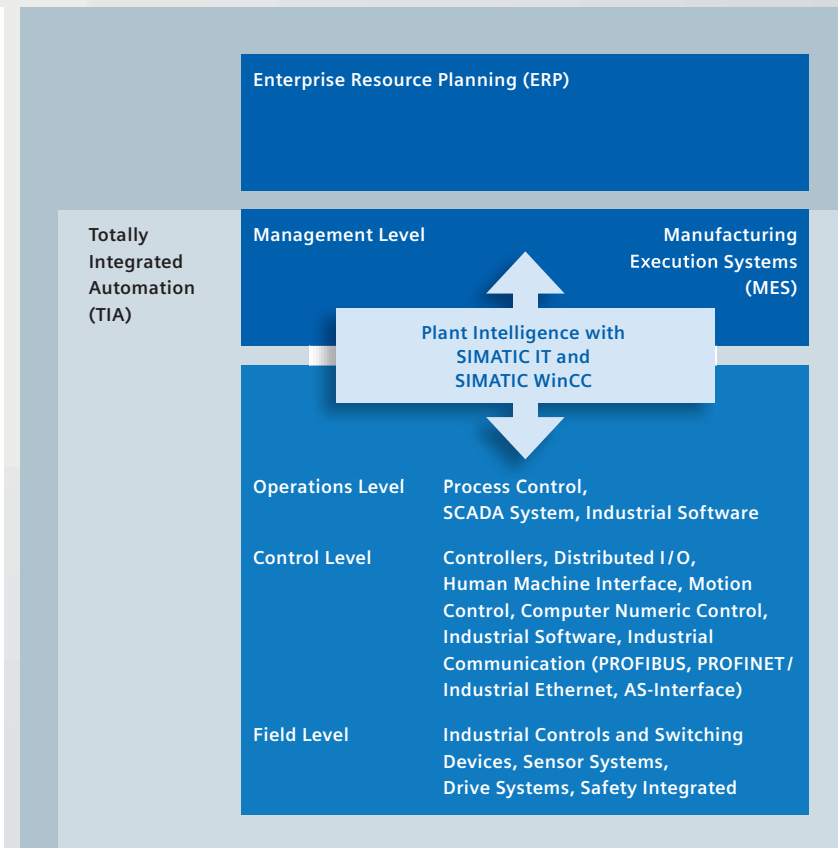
Enterprise Resource Planning (ERP)

Totally Integrated Automation (TIA)

Management Level

Manufacturing Execution Systems (MES)

Plant Intelligence with SIMATIC IT and SIMATIC WinCC

| Operations Level | Process Control, SCADA System, Industrial Software |
|---|---|
| Control Level | Controllers, Distributed I/O, Human Machine Interface, Motion Control, Computer Numeric Control, Industrial Software, Industrial Communication (PROFIBUS, PROFINET/ Industrial Ethernet, AS-Interface) |
| Field Level | Industrial Controls and Switching Devices, Sensor Systems, Drive Systems, Safety Integrated |